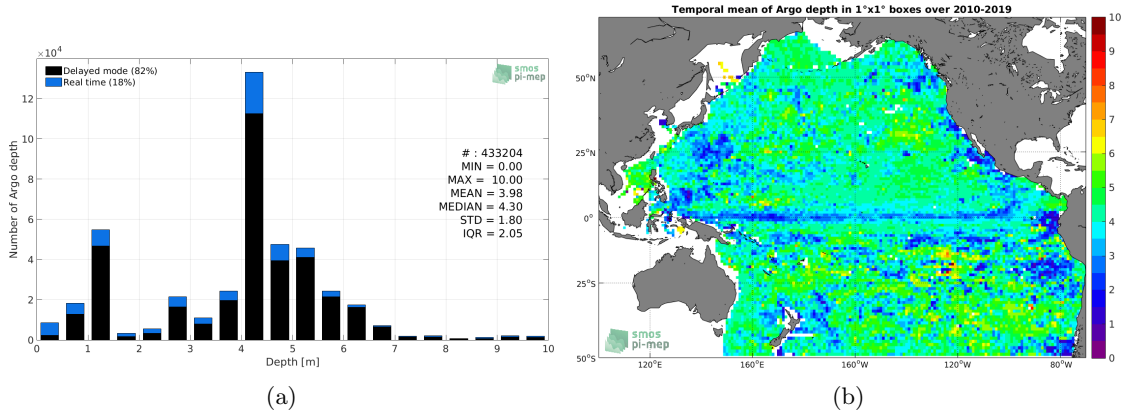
$\times 10^4$

Delayed mode (82%)
Real time (18%)

smos
pi-mep

# : 433204
MIN = 0.00
MAX = 10.00
MEAN = 3.98
MEDIAN = 4.30
STD = 1.80
IQR = 2.05

Number of Argo depth

12
10
8
6
4
2
0

0 1 2 3 4 5 6 7 8 9 10

Depth [m]

(a)

Temporal mean of Argo depth in 1°x1° boxes over 2010-2019

50°N
25°N
0°
25°S
50°S

120°E 160°E 160°W 120°W 80°W

smos
pi-mep

10
9
8
7
6
5
4
3
2
1
0

(b)